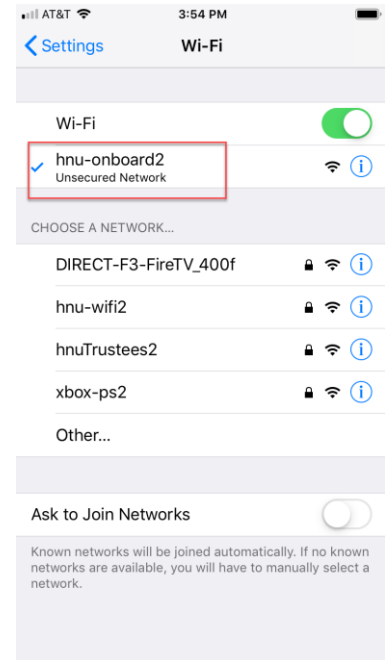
AT&T 3:54 PM

Settings Wi-Fi

Wi-Fi

hnu-onboard2
Unsecured Network

CHOOSE A NETWORK...

DIRECT-F3-FireTV_400f

hnu-wifi2

hnuTrustees2

xbox-ps2

Other...

Ask to Join Networks

Known networks will be joined automatically. If no known networks are available, you will have to manually select a network.